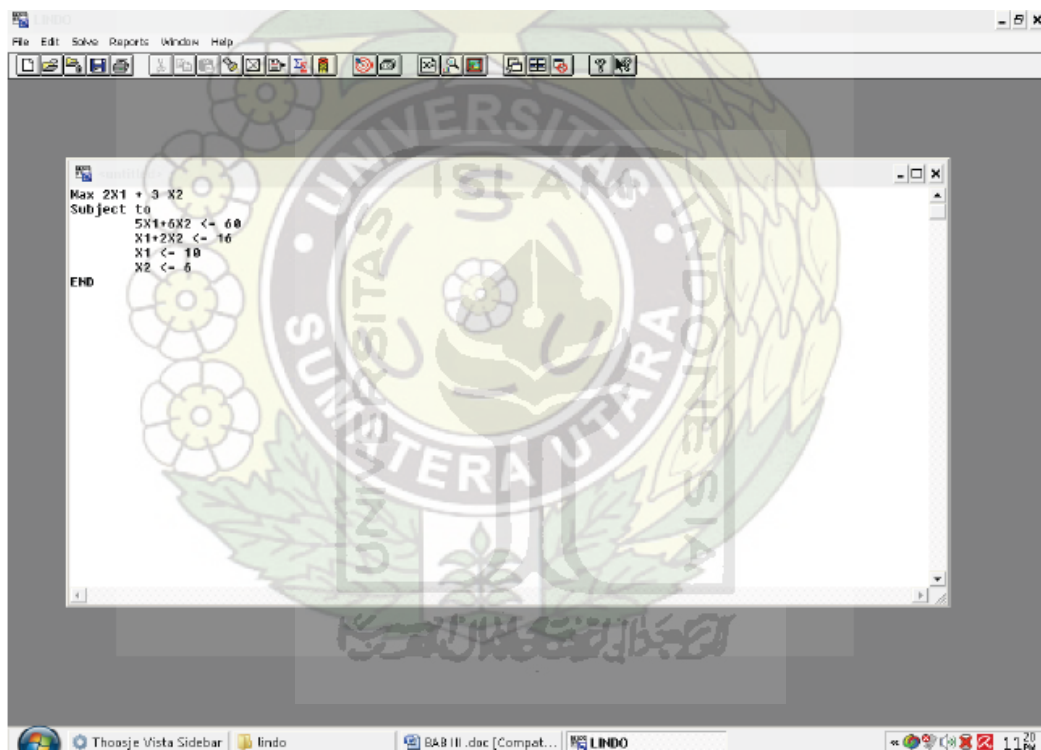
LINDO

File Edit Solve Reports Window Help

untitled

Max 2X1 + 3 X2
Subject to
5X1+6X2 <= 60
X1+2X2 <= 16
X1 <= 10
X2 <= 6
END

UNIVERSITAS ISLAM SUMATERA UTARA

UNIVERSITAS ISLAM INDONESIA

Thoosje Vista Sidebar | lindo | BAB III .doc [Compat... | LINDO

11:20 PM